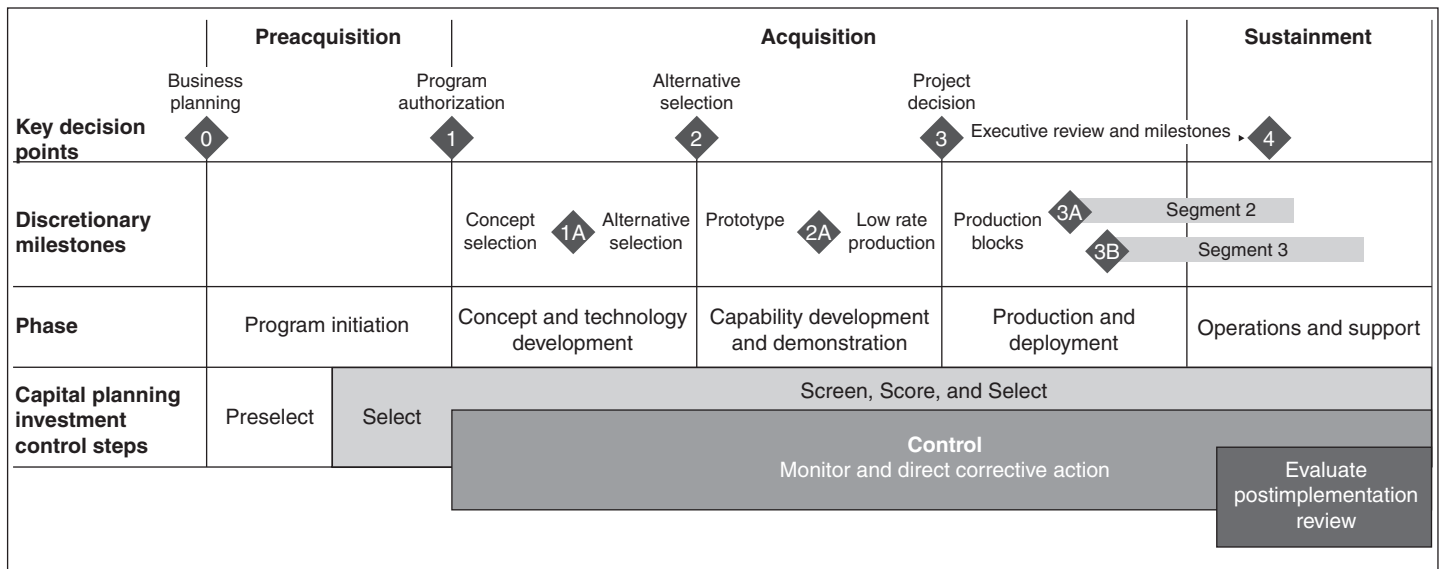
| | Preacquisition | Acquisition | | | Sustainment |
|---|---|---|---|---|---|
| Key decision points | Business planning 0 | Program authorization 1 | Alternative selection 2 | Project decision 3 Executive review and milestones | 4 |
| Discretionary milestones | | Concept selection 1A Alternative selection | Prototype 2A Low rate production | Production blocks 3A Segment 2 3B Segment 3 | |
| Phase | Program initiation | Concept and technology development | Capability development and demonstration | Production and deployment | Operations and support |
| Capital planning investment control steps | Preselect Select | Screen, Score, and Select | | | |

Control
Monitor and direct corrective action

Evaluate postimplementation review